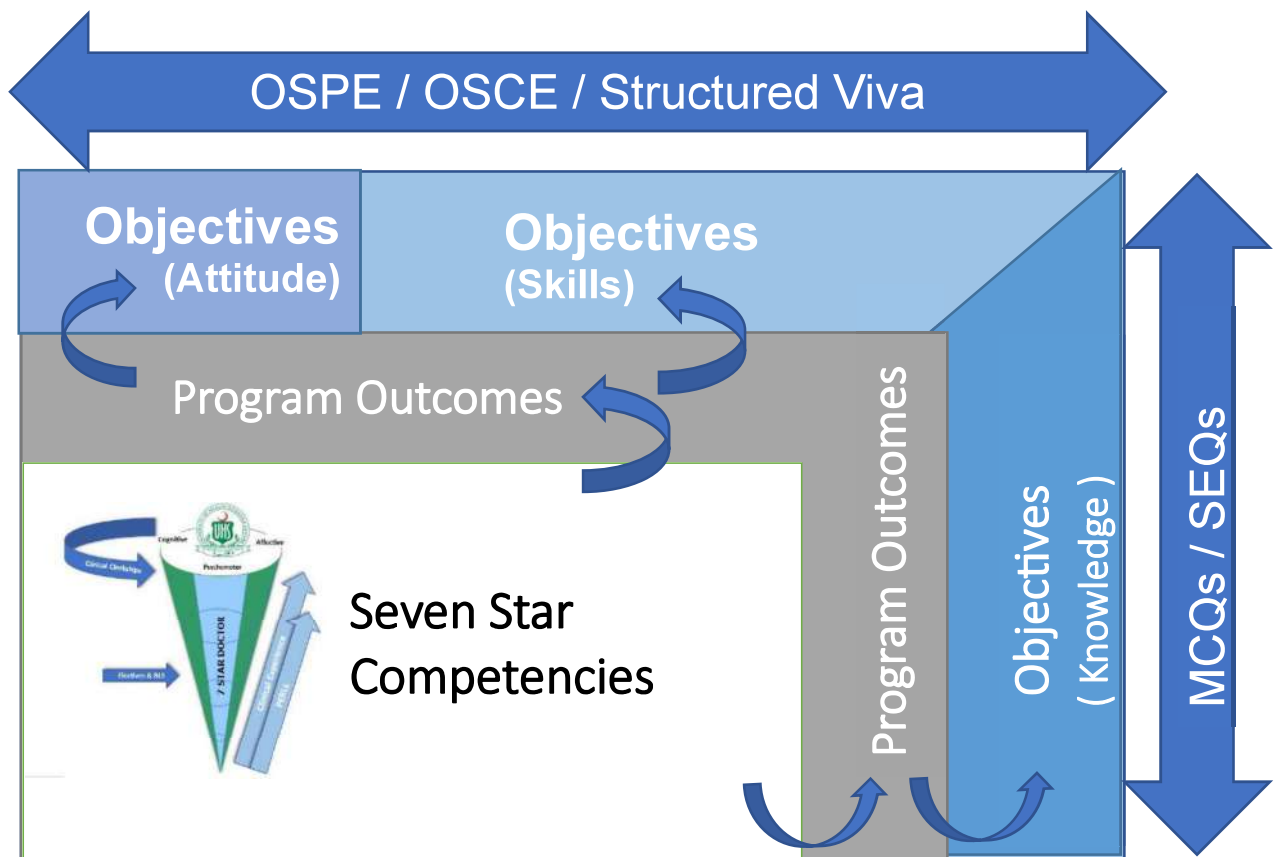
OSPE / OSCE / Structured Viva

Objectives (Attitude)

Objectives (Skills)

Program Outcomes

Cognitive
Affective
Psychomotor
Clinical Clerkships
7 STAR DOCTOR
Electives & BLS
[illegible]
PERLS

Seven Star Competencies

Program Outcomes

Objectives ( Knowledge )

MCQs / SEQs